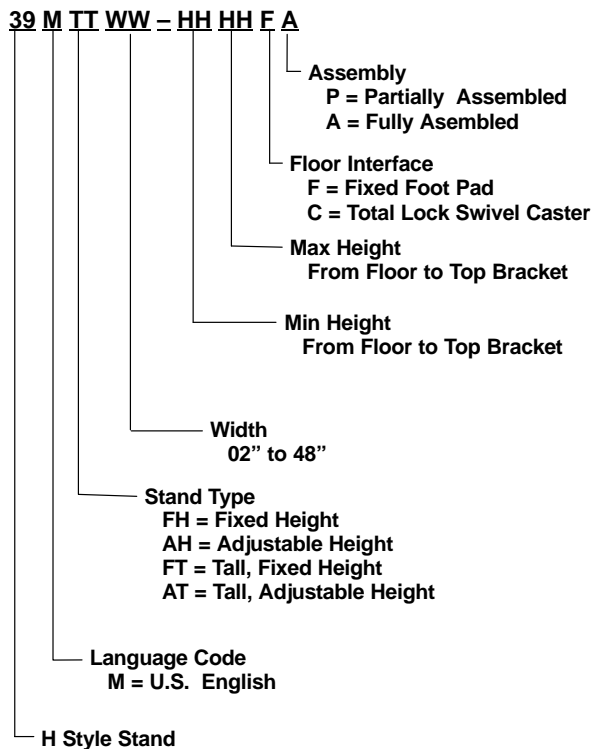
39 M TT WW – HH HH F A

Assembly
P = Partially Assembled
A = Fully Asembled

Floor Interface
F = Fixed Foot Pad
C = Total Lock Swivel Caster

Max Height
From Floor to Top Bracket

Min Height
From Floor to Top Bracket

Width
02" to 48"

Stand Type
FH = Fixed Height
AH = Adjustable Height
FT = Tall, Fixed Height
AT = Tall, Adjustable Height

Language Code
M = U.S. English

H Style Stand